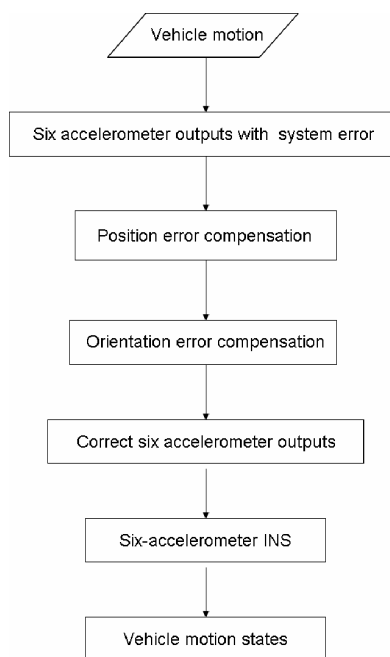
Vehicle motion

Six accelerometer outputs with system error

Position error compensation

Orientation error compensation

Correct six accelerometer outputs

Six-accelerometer INS

Vehicle motion states